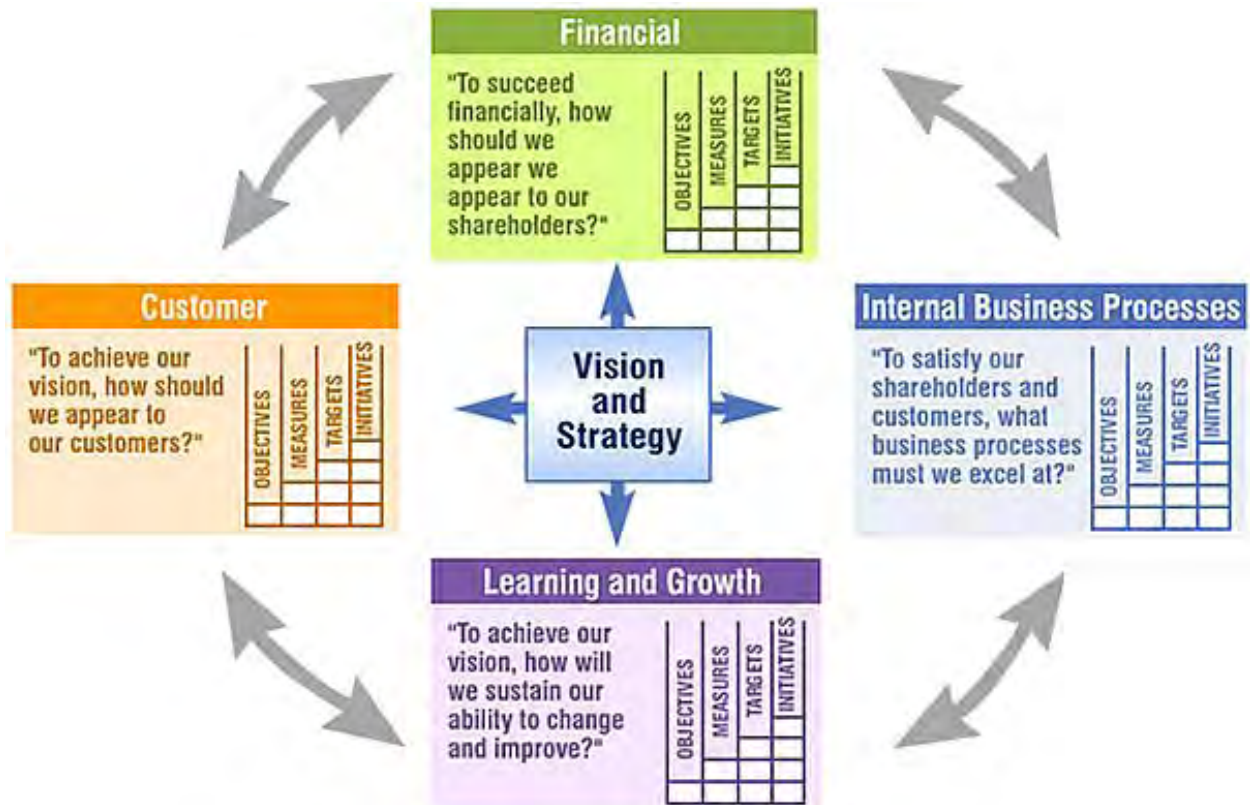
Financial

"To succeed financially, how should we appear we appear to our shareholders?"

OBJECTIVES MEASURES TARGETS INITIATIVES

Customer

"To achieve our vision, how should we appear to our customers?"

OBJECTIVES MEASURES TARGETS INITIATIVES

Vision and Strategy

Internal Business Processes

"To satisfy our shareholders and customers, what business processes must we excel at?"

OBJECTIVES MEASURES TARGETS INITIATIVES

Learning and Growth

"To achieve our vision, how will we sustain our ability to change and improve?"

OBJECTIVES MEASURES TARGETS INITIATIVES